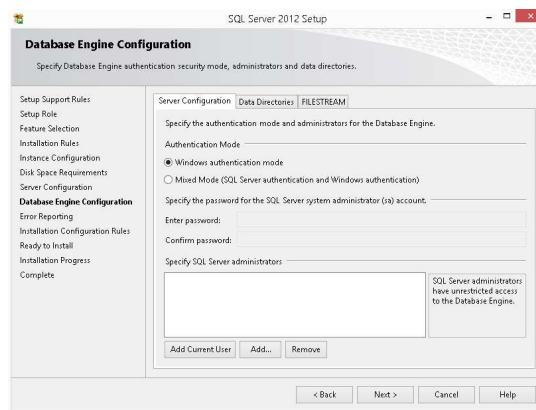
SQL Server 2012 Setup

Database Engine Configuration

Specify Database Engine authentication security mode, administrators and data directories.

Setup Support Rules
Setup Role
Feature Selection
Installation Rules
Instance Configuration
Disk Space Requirements
Server Configuration
Database Engine Configuration
Error Reporting
Installation Configuration Rules
Ready to Install
Installation Progress
Complete

Server Configuration | Data Directories | FILESTREAM

Specify the authentication mode and administrators for the Database Engine.

Authentication Mode

Windows authentication mode

Mixed Mode (SQL Server authentication and Windows authentication)

Specify the password for the SQL Server system administrator (sa) account.

Enter password:

Confirm password:

Specify SQL Server administrators

SQL Server administrators have unrestricted access to the Database Engine.

Add Current User | Add... | Remove

< Back | Next > | Cancel | Help